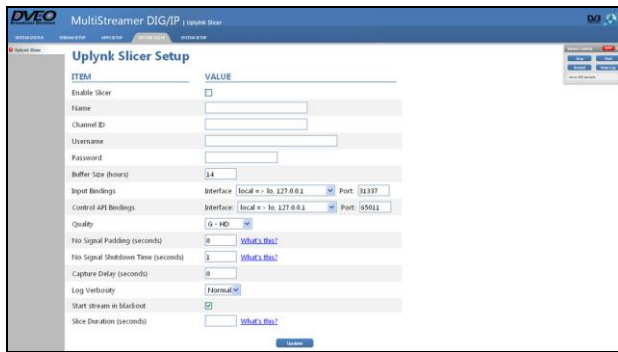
DVEO

MultiStreamer DIG/IP | Uplynk Slicer

SYSTEM STATUS STREAM SETUP INPUT SETUP SYSTEM SETUP SYSTEM SETUP

Uplynk Slicer

Uplynk Slicer Setup

| ITEM | VALUE |
|---|---|
| Enable Slicer | ☐ |
| Name | |
| Channel ID | |
| Username | |
| Password | |
| Buffer Size (hours) | 14 |
| Input Bindings | Interface local => lo, 127.0.0.1 Port 31337 |
| Control API Bindings | Interface: local => lo, 127.0.0.1 Port 65011 |
| Quality | G - HD |
| No Signal Padding (seconds) | 0 What's this? |
| No Signal Shutdown Time (seconds) | 1 What's this? |
| Capture Delay (seconds) | 0 |
| Log Verbosity | Normal |
| Start stream in blackout | ☑ |
| Slice Duration (seconds) | What's this? |

Update

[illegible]
Stop Start
Restart View Log
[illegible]